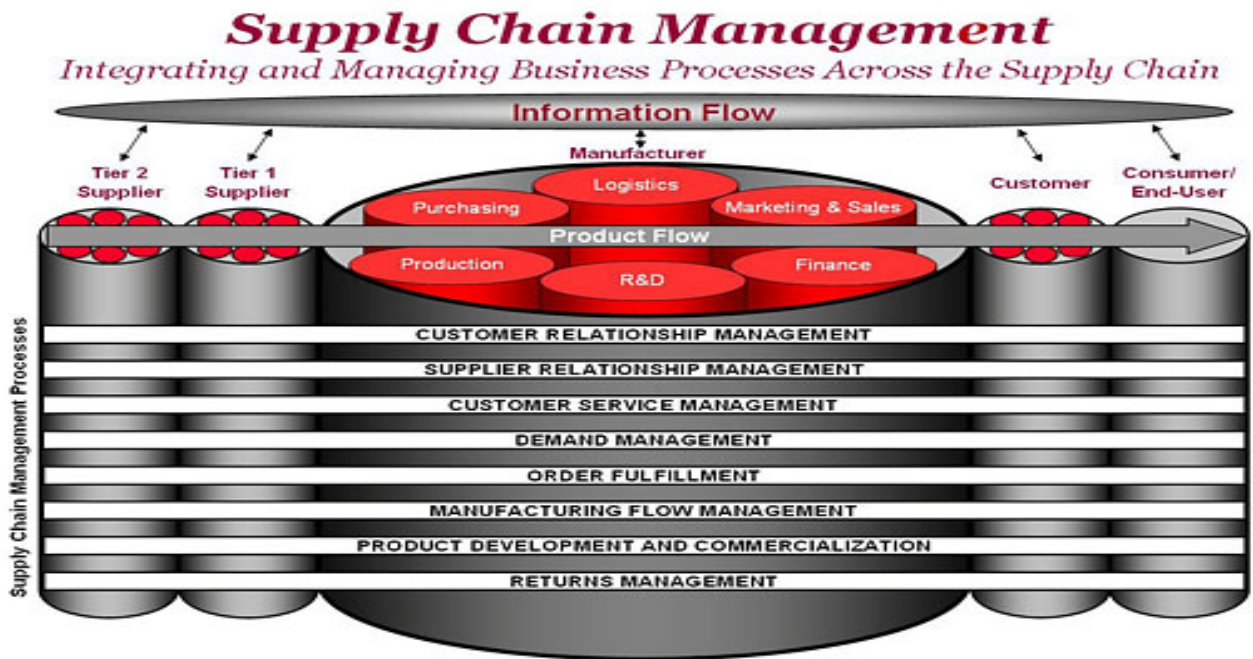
Supply Chain Management

Integrating and Managing Business Processes Across the Supply Chain

Information Flow

Manufacturer

Tier 2 Supplier

Tier 1 Supplier

Logistics

Purchasing

Marketing & Sales

Customer

Consumer/ End-User

Product Flow

Production

R&D

Finance

Supply Chain Management Processes

CUSTOMER RELATIONSHIP MANAGEMENT

SUPPLIER RELATIONSHIP MANAGEMENT

CUSTOMER SERVICE MANAGEMENT

DEMAND MANAGEMENT

ORDER FULFILLMENT

MANUFACTURING FLOW MANAGEMENT

PRODUCT DEVELOPMENT AND COMMERCIALIZATION

RETURNS MANAGEMENT